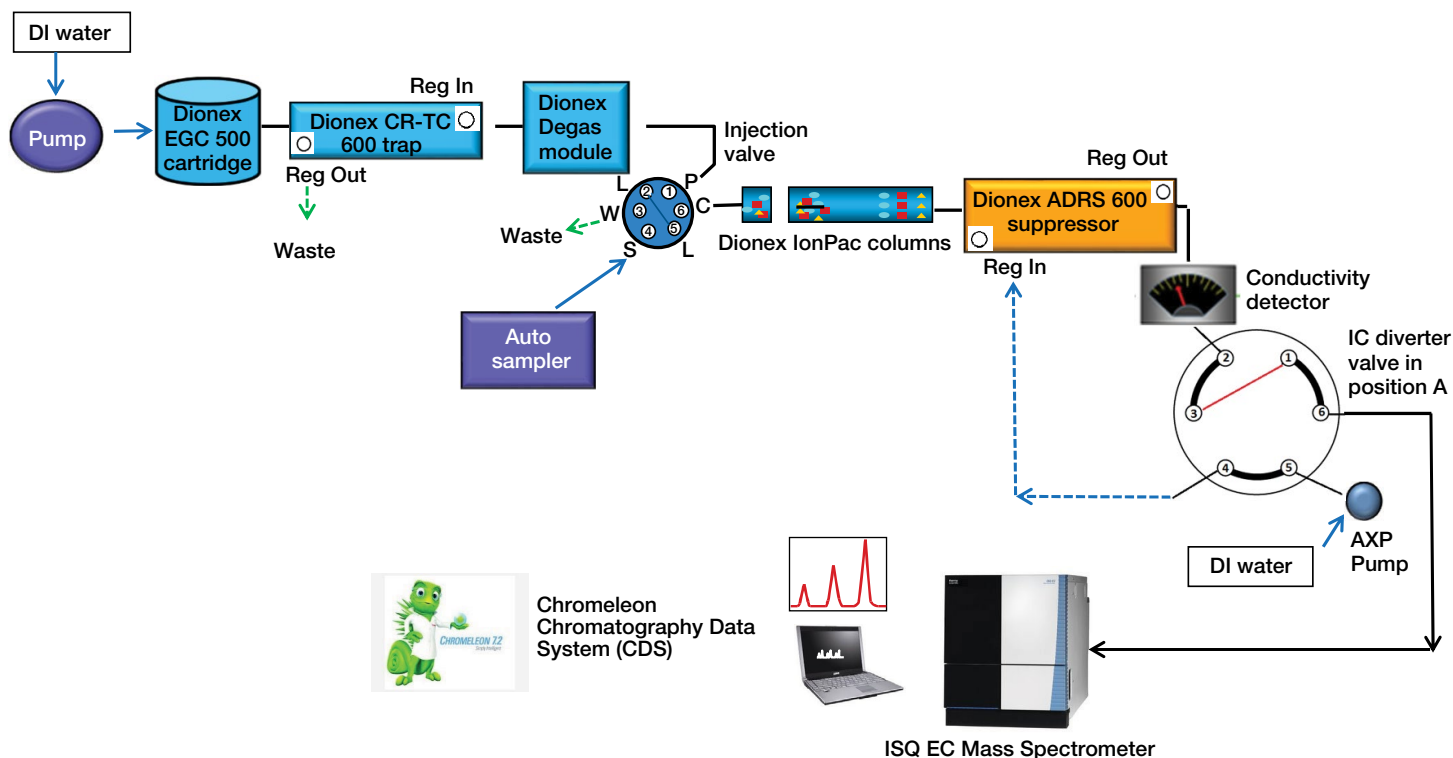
DI water

Pump

Dionex EGC 500 cartridge

Reg In

Dionex CR-TC 600 trap

Reg Out

Waste

Dionex Degas module

Injection valve

L P
2 1
W 3 6 C
4 5
S L

Waste

Auto sampler

Dionex IonPac columns

Reg Out

Dionex ADRS 600 suppressor

Reg In

Conductivity detector

IC diverter valve in position A

2 1
3 6
4 5

AXP Pump

DI water

CHROMELEON 7.2

Chromeleon Chromatography Data System (CDS)

ISQ EC Mass Spectrometer